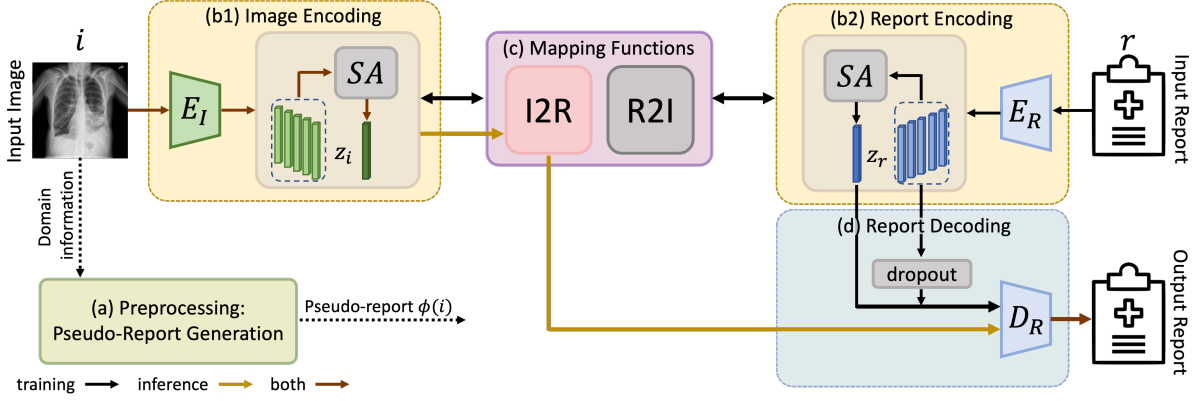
$i$

Input Image

(b1) Image Encoding

$E_I$

$SA$

$z_i$

(c) Mapping Functions

I2R

R2I

(b2) Report Encoding

$r$

$SA$

$z_r$

$E_R$

Input Report

Domain information

(a) Preprocessing: Pseudo-Report Generation

Pseudo-report $\phi(i)$

(d) Report Decoding

dropout

$D_R$

Output Report

training inference both